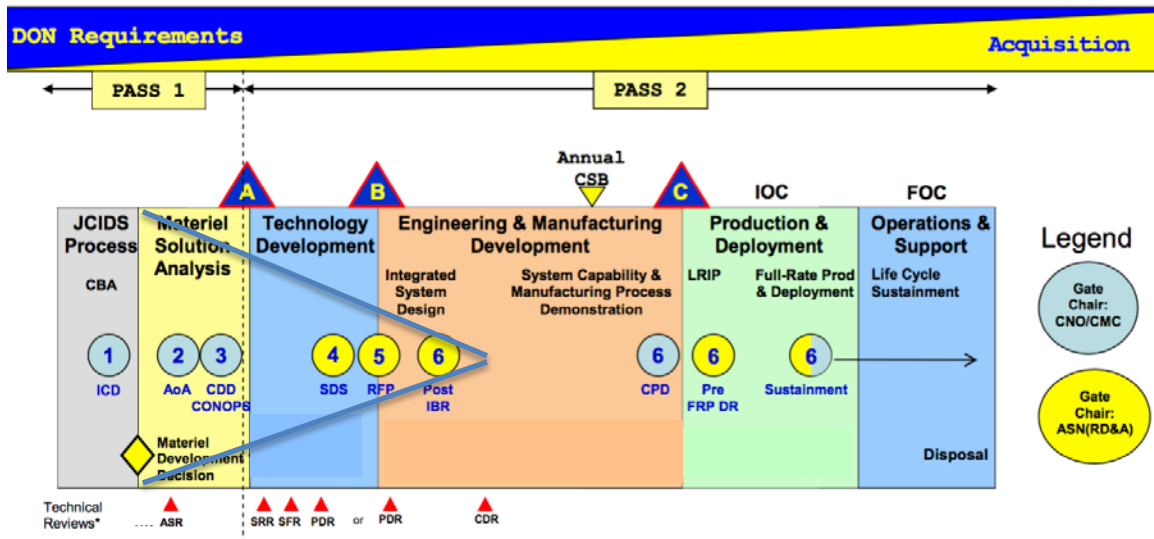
DON Requirements

Acquisition

PASS 1

PASS 2

Annual CSB

A

B

C

IOC

FOC

JCIDS Process

CBA

Materiel Solution Analysis

Technology Development

Engineering & Manufacturing Development

Integrated System Design

System Capability & Manufacturing Process Demonstration

Production & Deployment

LRIP

Full-Rate Prod & Deployment

Operations & Support

Life Cycle Sustainment

Legend

Gate Chair: CNO/CMC

Gate Chair: ASN(RD&A)

1 ICD

2 AoA

3 CDD CONOPS

4 SDS

5 RFP

6 Post IBR

6 CPD

6 Pre FRP DR

6 Sustainment

Materiel Development Decision

Disposal

Technical Reviews*

ASR

SRR SFR PDR or PDR

CDR